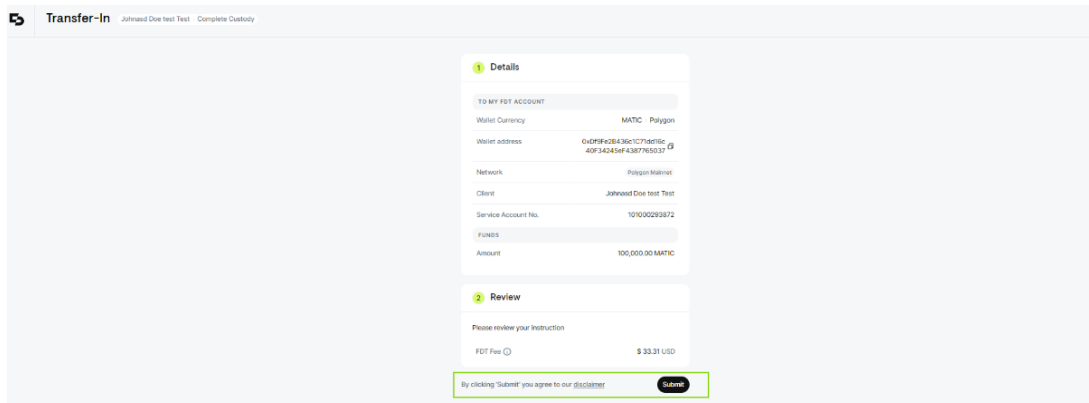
Transfer-In Johnasd Doe test Test Complete Custody

1 Details

TO MY FDT ACCOUNT

Wallet Currency MATIC Polygon

Wallet address 0xDf9Fe2B436c1C71dd16c40F34245eF4387765037

Network Polygon Mainnet

Client Johnasd Doe test Test

Service Account No. 101000293872

FUNDS

Amount 100,000.00 MATIC

2 Review

Please review your instruction

FDT Fee ⓘ $ 33.31 USD

By clicking 'Submit' you agree to our disclaimer Submit